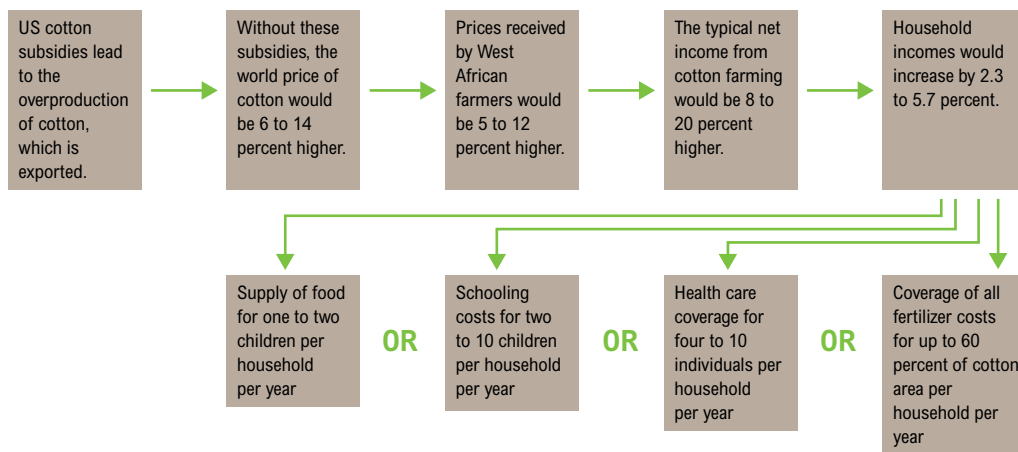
US cotton subsidies lead to the overproduction of cotton, which is exported.

Without these subsidies, the world price of cotton would be 6 to 14 percent higher.

Prices received by West African farmers would be 5 to 12 percent higher.

The typical net income from cotton farming would be 8 to 20 percent higher.

Household incomes would increase by 2.3 to 5.7 percent.

Supply of food for one to two children per household per year

OR

Schooling costs for two to 10 children per household per year

OR

Health care coverage for four to 10 individuals per household per year

OR

Coverage of all fertilizer costs for up to 60 percent of cotton area per household per year